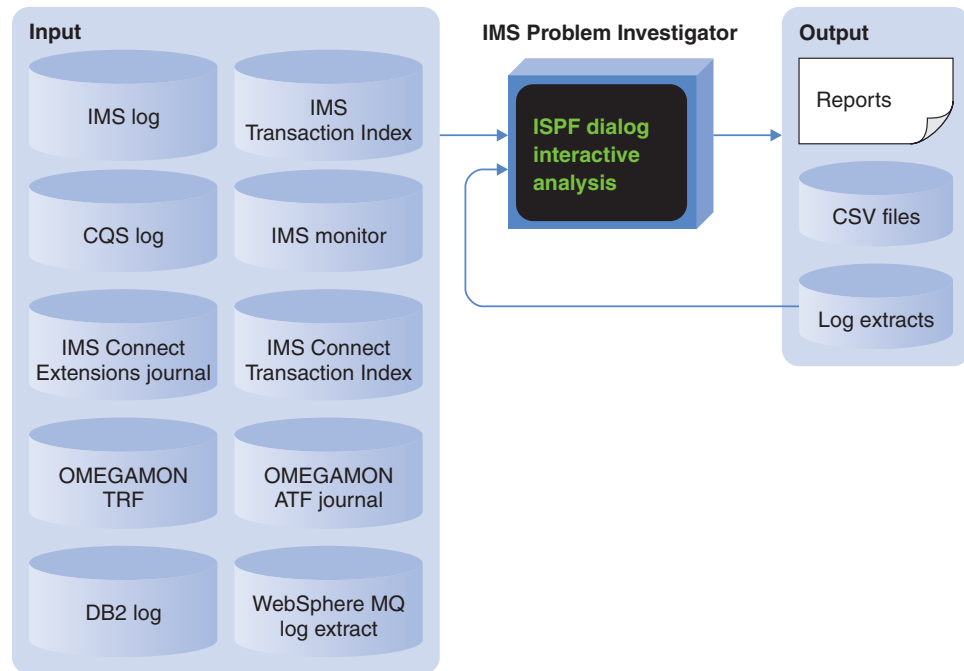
Input

IMS log

IMS Transaction Index

CQS log

IMS monitor

IMS Connect Extensions journal

IMS Connect Transaction Index

OMEGAMON TRF

OMEGAMON ATF journal

DB2 log

WebSphere MQ log extract

IMS Problem Investigator

ISPF dialog interactive analysis

Output

Reports

CSV files

Log extracts